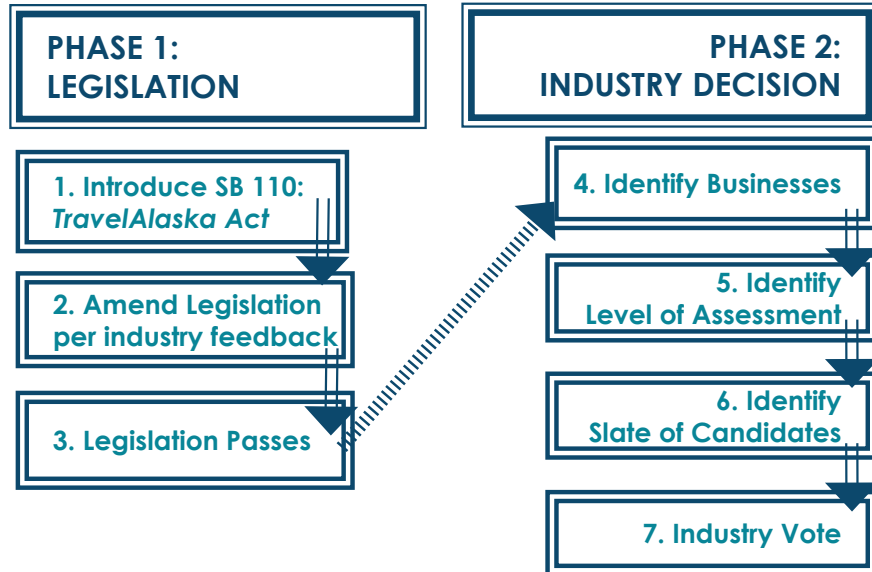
PHASE 1:
LEGISLATION

PHASE 2:
INDUSTRY DECISION

1. Introduce SB 110:
*TravelAlaska Act*

2. Amend Legislation per industry feedback

3. Legislation Passes

4. Identify Businesses

5. Identify Level of Assessment

6. Identify Slate of Candidates

7. Industry Vote